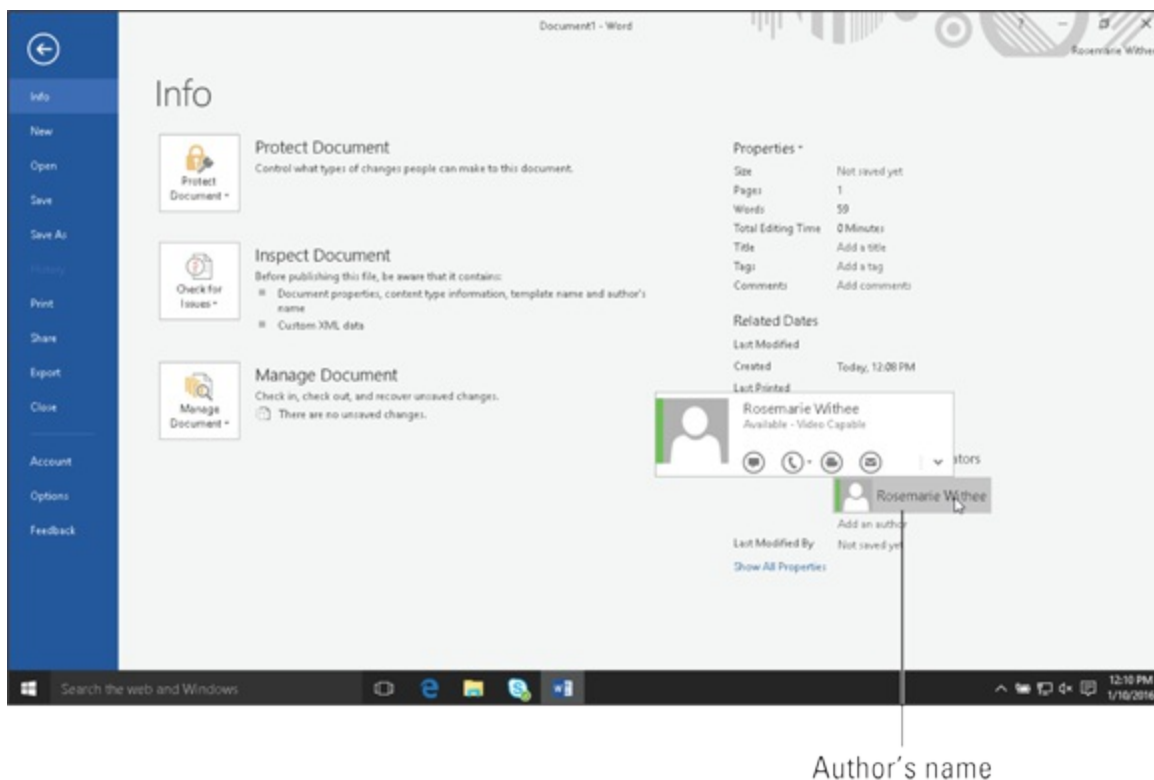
Document1 - Word

Rosemarie Withee

Info

New

Open

Save

Save As

History

Print

Share

Export

Close

Account

Options

Feedback

Info

Protect Document

Protect Document

Control what types of changes people can make to this document.

Check for Issues

Inspect Document

Before publishing this file, be aware that it contains:

Document properties, content type information, template name and author's name

Custom XML data

Manage Document

Manage Document

Check in, check out, and recover unsaved changes.

There are no unsaved changes.

Properties

| | |
|---|---|
| Size | Not saved yet |
| Pages | 1 |
| Words | 59 |
| Total Editing Time | 0 Minutes |
| Title | Add a title |
| Tags | Add a tag |
| Comments | Add comments |

Related Dates

| | |
|---|---|
| Last Modified | |
| Created | Today, 12:08 PM |
| Last Printed | |

Rosemarie Withee

Available - Video Capable

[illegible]ators

Rosemarie Withee

Add an author

Last Modified By Not saved yet

Show All Properties

Search the web and Windows

12:10 PM
1/10/2016

Author's name